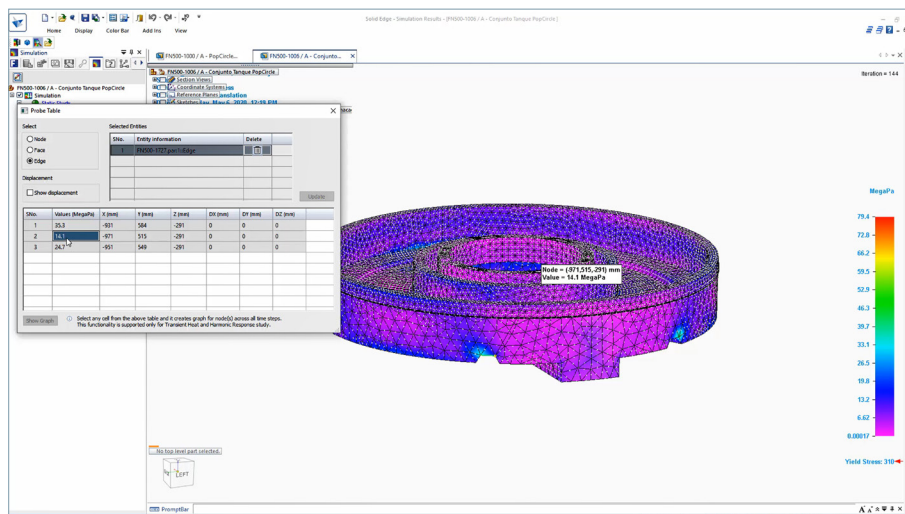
Solid Edge - Simulation Results - [FN500-1006 / A - Conjunto Tanque PopCircle]

Home Display Color Bar Add Ins View

Simulation

FN500-1006 / A - PopCircle...

FN500-1006 / A - Conjunto...

FN500-1006 / A - Conjunto Tanque PopCircle

Simulation

Static Study

FN500-1006 / A - Conjunto Tanque PopCircle

Section Views

Coordinate Systems

Reference Planes

Sketches

Iteration = 144

Probe Table

Select

Node

Face

Edge

Displacement

Show displacement

Selected Entities

| SNo. | Entity Information | Delete |
|---|---|---|
| 1 | FN500-1727.par:1-Edge | |

Update

| SNo. | Values (MegaPa) | X (mm) | Y (mm) | Z (mm) | DX (mm) | DY (mm) | DZ (mm) |
|---|---|---|---|---|---|---|---|
| 1 | 35.3 | -931 | 584 | -291 | 0 | 0 | 0 |
| 2 | 14.1 | -971 | 515 | -291 | 0 | 0 | 0 |
| 3 | 24.7 | -951 | 549 | -291 | 0 | 0 | 0 |

Show Graph

Select any cell from the above table and it creates graph for node(s) across all time steps. This functionality is supported only for Transient Heat and Harmonic Response study.

Node = (-971,515,-291) mm
Value = 14.1 MegaPa

MegaPa

79.4
72.8
66.2
59.5
52.9
46.3
39.7
33.1
26.5
19.8
13.2
6.62
0.0017

Yield Stress: 310

No top level part selected.

LEFT

PromptBar